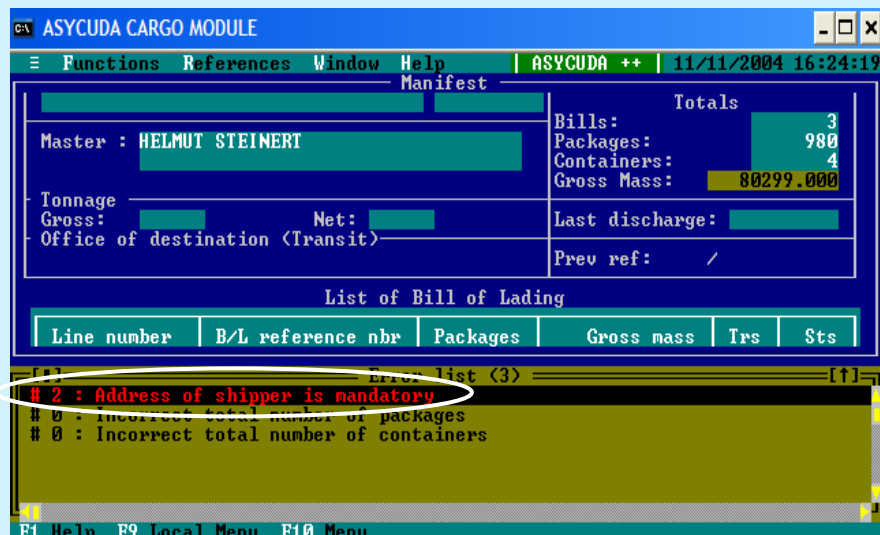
ASYCUDA CARGO MODULE

≡ Functions References Window Help | ASYCUDA ++ | 11/11/2004 16:24:19

Manifest

Totals
Bills: 3
Packages: 980
Containers: 4
Gross Mass: 80299.000

Master : HELMUT STEINERT

Tonnage
Gross: Net:
Office of destination (Transit)

Last discharge:

Prev ref: /

List of Bill of Lading

| Line number | B/L reference nbr | Packages | Gross mass | Trs | Sts |
|---|---|---|---|---|---|

[■] Error list (3) [↑]
# 2 : Address of shipper is mandatory
# 0 : Incorrect total number of packages
# 0 : Incorrect total number of containers

F1 Help F9 Local Menu F10 Menu